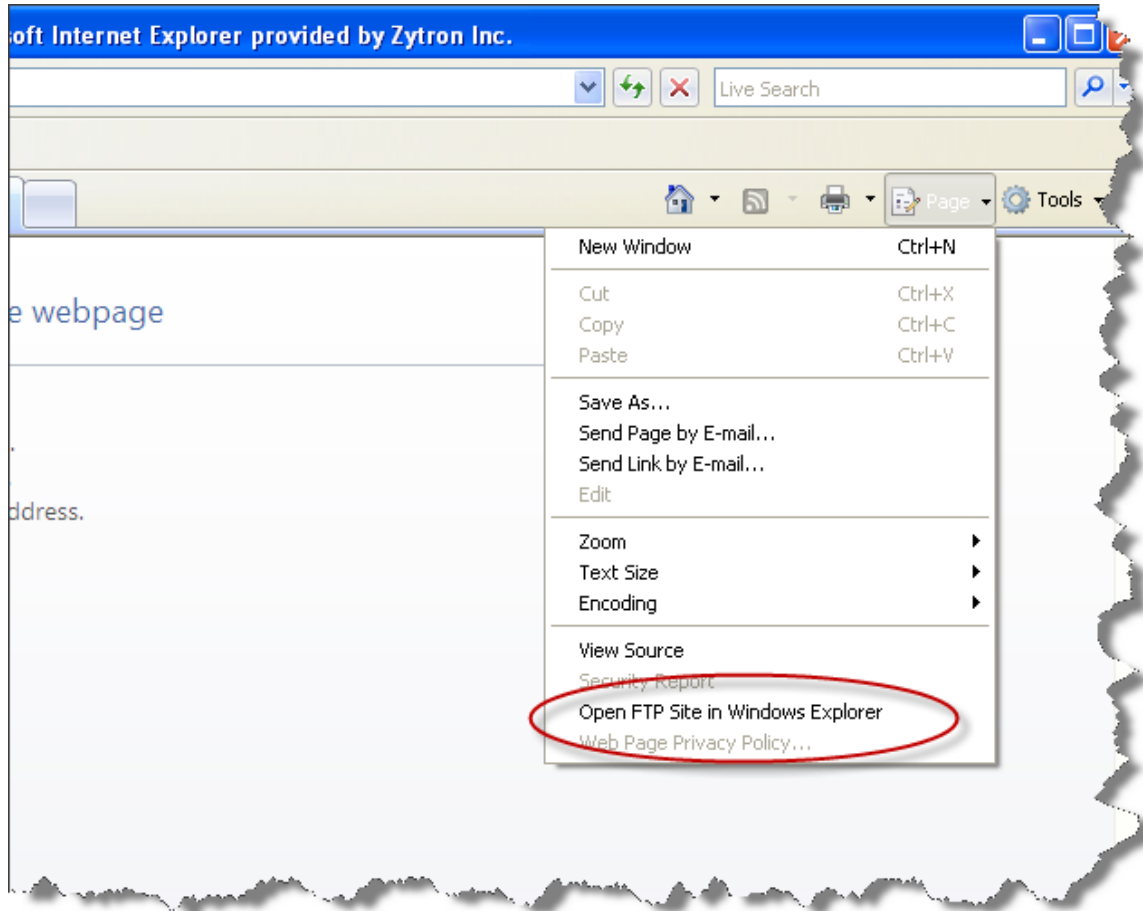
soft Internet Explorer provided by Zytron Inc.

Live Search

Page Tools

e webpage

ddress.

New Window Ctrl+N

Cut Ctrl+X
Copy Ctrl+C
Paste Ctrl+V

Save As...
Send Page by E-mail...
Send Link by E-mail...
Edit

Zoom
Text Size
Encoding

View Source
Security Report
Open FTP Site in Windows Explorer
Web Page Privacy Policy...